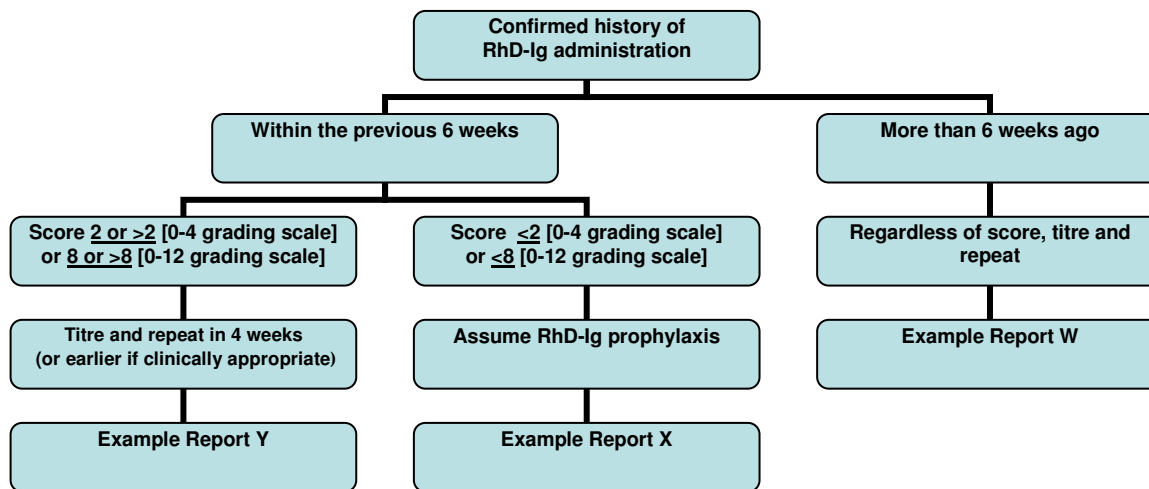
Confirmed history of RhD-Ig administration

Within the previous 6 weeks

More than 6 weeks ago

Score 2 or >2 [0-4 grading scale] or 8 or >8 [0-12 grading scale]

Score <2 [0-4 grading scale] or <8 [0-12 grading scale]

Regardless of score, titre and repeat

Titre and repeat in 4 weeks (or earlier if clinically appropriate)

Assume RhD-Ig prophylaxis

Example Report W

Example Report Y

Example Report X